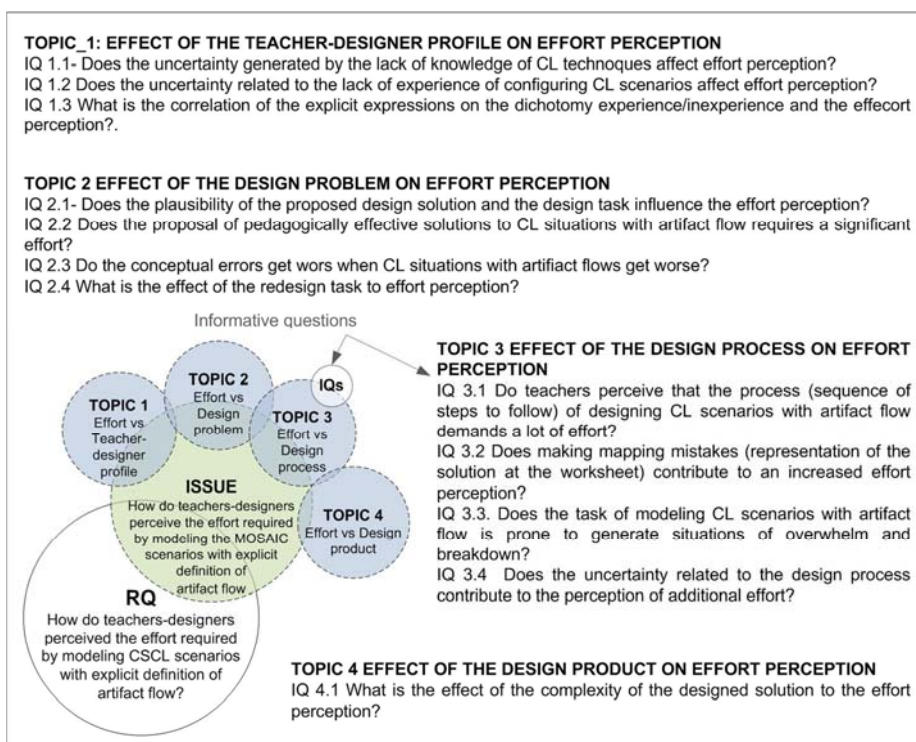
TOPIC_1: EFFECT OF THE TEACHER-DESIGNER PROFILE ON EFFORT PERCEPTION
IQ 1.1- Does the uncertainty generated by the lack of knowledge of CL techonques affect effort perception?
IQ 1.2 Does the uncertainty related to the lack of experience of configuring CL scenarios affect effort perception?
IQ 1.3 What is the correlation of the explicit expressions on the dichotomy experience/inexperience and the effecort perception?.

TOPIC 2 EFFECT OF THE DESIGN PROBLEM ON EFFORT PERCEPTION
IQ 2.1- Does the plausibility of the proposed design solution and the design task influence the effort perception?
IQ 2.2 Does the proposal of pedagogically effective solutions to CL situations with artifact flow requires a significant effort?
IQ 2.3 Do the conceptual errors get wors when CL situations with artifiact flows get worse?
IQ 2.4 What is the effect of the redesign task to effort perception?

Informative questions

IQs

TOPIC 1
Effort vs Teacher-designer profile

TOPIC 2
Effort vs Design problem

TOPIC 3
Effort vs Design process

TOPIC 4
Effort vs Design product

ISSUE
How do teachers-designers perceive the effort required by modeling the MOSAIC scenarios with explicit definition of artifact flow

RQ
How do teachers-designers perceived the effort required by modeling CSCL scenarios with explicit definition of artifact flow?

TOPIC 3 EFFECT OF THE DESIGN PROCESS ON EFFORT PERCEPTION
IQ 3.1 Do teachers perceive that the process (sequence of steps to follow) of designing CL scenarios with artifact flow demands a lot of effort?
IQ 3.2 Does making mapping mistakes (representation of the solution at the worksheet) contribute to an increased effort perception?
IQ 3.3. Does the task of modeling CL scenarios with artifact flow is prone to generate situations of overwhelm and breakdown?
IQ 3.4 Does the uncertainty related to the design process contribute to the perception of additional effort?

TOPIC 4 EFFECT OF THE DESIGN PRODUCT ON EFFORT PERCEPTION
IQ 4.1 What is the effect of the complexity of the designed solution to the effort perception?